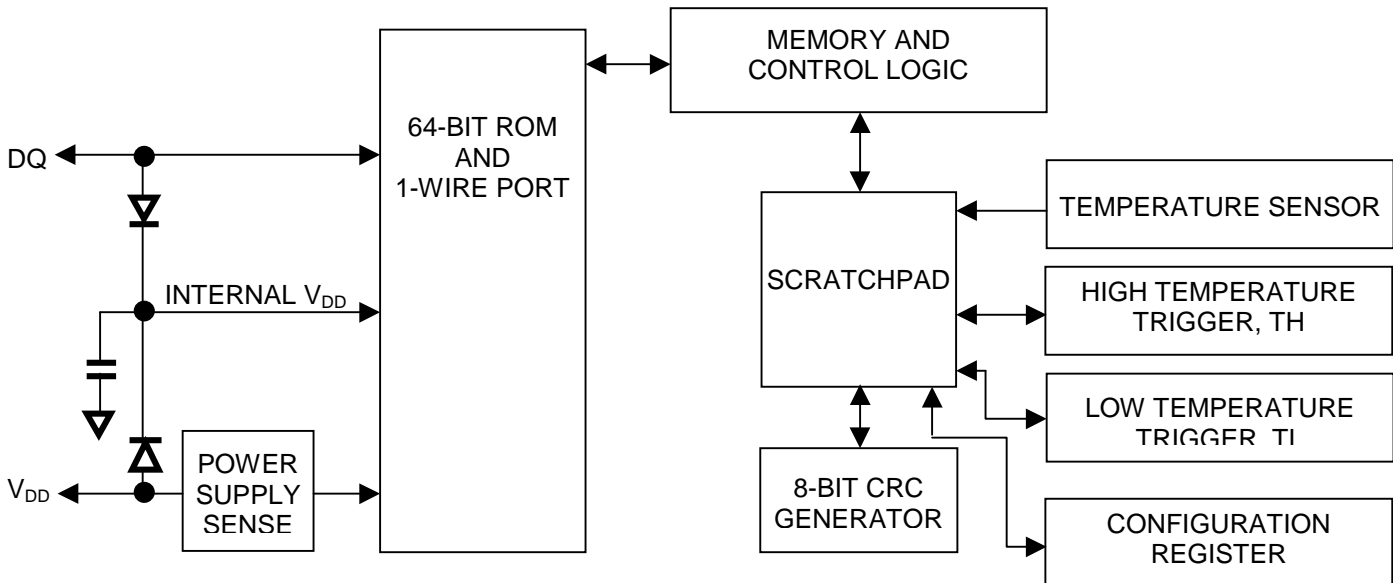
MEMORY AND CONTROL LOGIC

64-BIT ROM AND 1-WIRE PORT

DQ

INTERNAL $V_{DD}$

$V_{DD}$

POWER SUPPLY SENSE

SCRATCHPAD

TEMPERATURE SENSOR

HIGH TEMPERATURE TRIGGER, TH

LOW TEMPERATURE TRIGGER, TL

8-BIT CRC GENERATOR

CONFIGURATION REGISTER